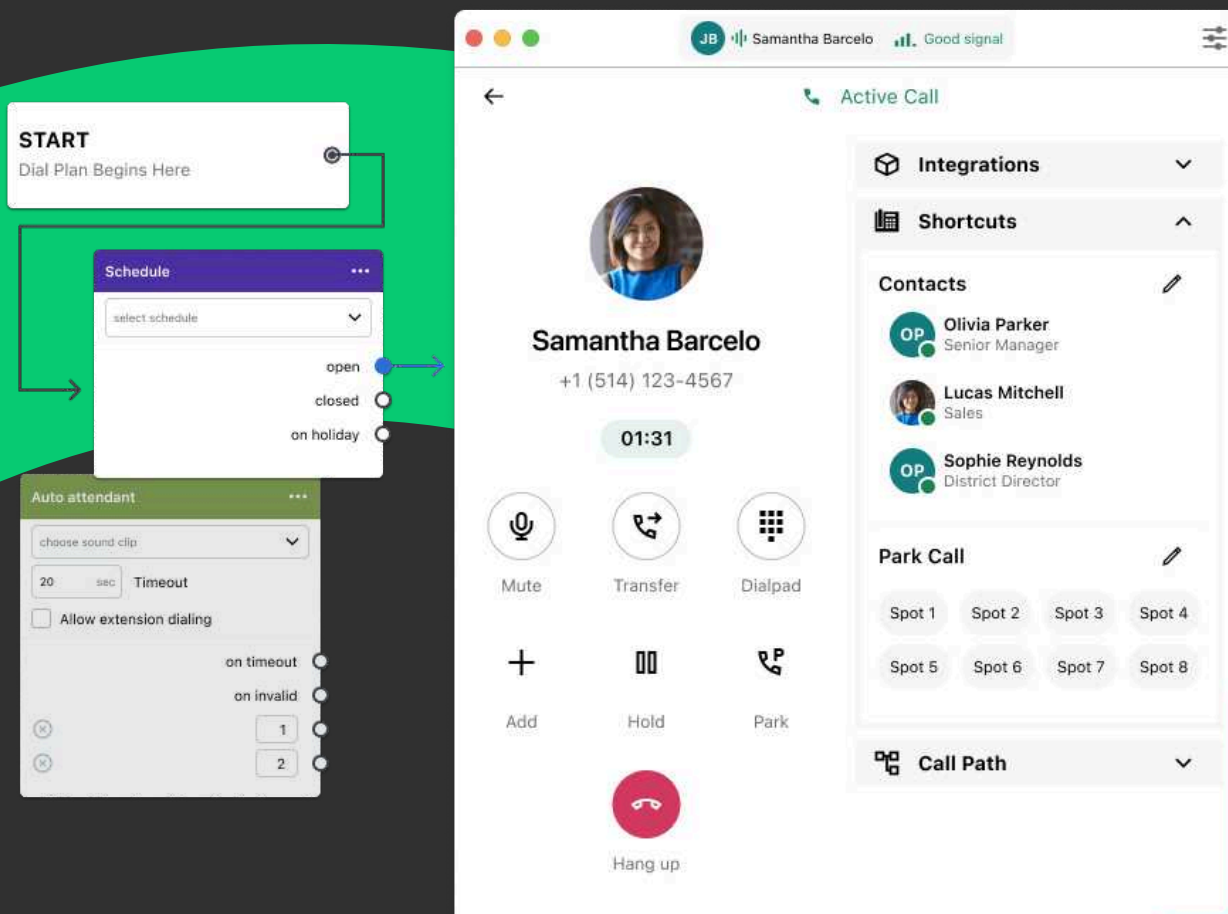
START
Dial Plan Begins Here

Schedule
select schedule
open
closed
on holiday

Auto attendant
choose sound clip
20 sec Timeout
Allow extension dialing
on timeout
on invalid
1
2

JB Samantha Barcelo Good signal

Active Call

Samantha Barcelo
+1 (514) 123-4567
01:31

Mute
Transfer
Dialpad
Add
Hold
Park
Hang up

Integrations
Shortcuts
Contacts
OP Olivia Parker
Senior Manager
Lucas Mitchell
Sales
OP Sophie Reynolds
District Director

Park Call
Spot 1
Spot 2
Spot 3
Spot 4
Spot 5
Spot 6
Spot 7
Spot 8

Call Path